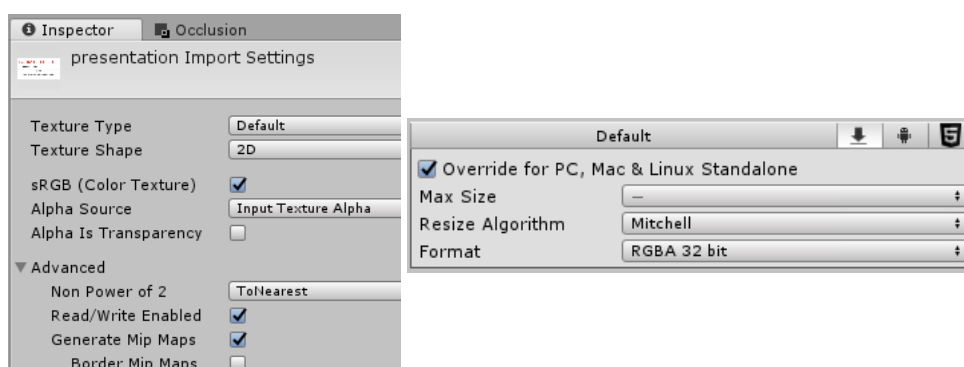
Inspector Occlusion

presentation Import Settings

Texture Type Default
Texture Shape 2D

sRGB (Color Texture)
Alpha Source Input Texture Alpha
Alpha Is Transparency

Advanced
Non Power of 2 ToNearest
Read/Write Enabled
Generate Mip Maps
Border Mip Maps

Default

Override for PC, Mac & Linux Standalone
Max Size —
Resize Algorithm Mitchell
Format RGBA 32 bit